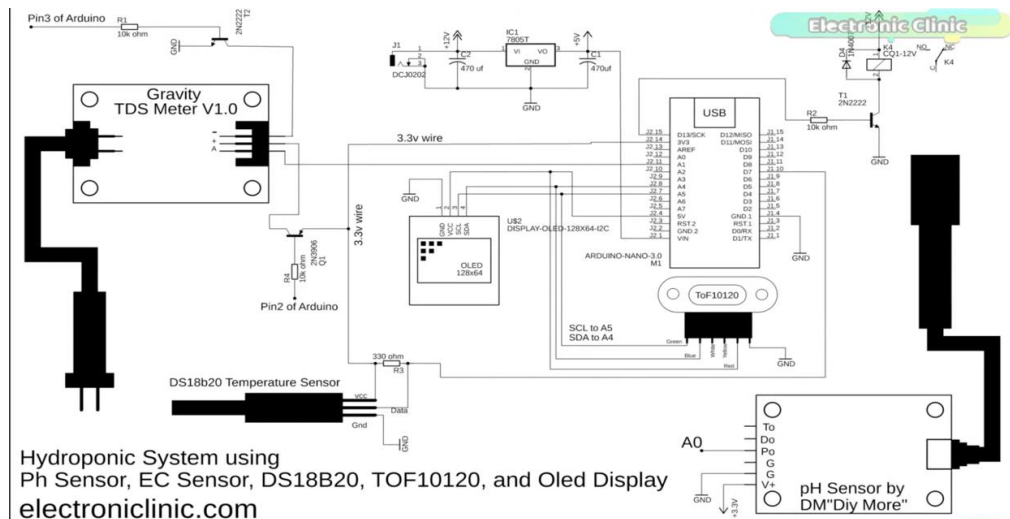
Pin3 of Arduino
R1
10k ohm
2N2222
T2
GND
J1
DCJ0202
+12V
C2
470 uf
IC1
7805T
VI
VO
GND
+5V
C1
470uf
GND
Electronic Clinic
D4
1N4007
K4
CQ1-12V
NO
NC
K4
Gravity
TDS Meter V1.0
-
+
A
3.3v wire
USB
J2 15
J2 14
J2 13
J2 12
J2 11
J2 10
J2 9
J2 8
J2 7
J2 6
J2 5
J2 4
J2 3
J2 2
J2 1
D13/SCK
3V3
AREF
A0
A1
A2
A3
A4
A5
A6
A7
5V
RST.2
GND 2
VIN
D12/MISO
D11/MOSI
D10
D9
D8
D7
D6
D5
D4
D3
D2
GND.1
RST.1
D0/RX
D1/TX
J1 15
J1 14
J1 13
J1 12
J1 11
J1 10
J1 9
J1 8
J1 7
J1 6
J1 5
J1 4
J1 3
J1 2
J1 1
R2
10k ohm
T1
2N2222
GND
GND
GND
VCC
SCL
SDA
U$2
DISPLAY-OLED-128X64-I2C
OLED
128x64
3.3v wire
2N3906
Q1
R4
10k ohm
Pin2 of Arduino
ARDUINO-NANO-3.0
M1
GND
ToF10120
SCL to A5
SDA to A4
Green
Blue
White
Yellow
Red
GND
330 ohm
R3
DS18b20 Temperature Sensor
VCC
Data
Gnd
GND
To
Do
Po
G
G
V+
A0
GND
+3.3V
Hydroponic System using
Ph Sensor, EC Sensor, DS18B20, TOF10120, and Oled Display
electroniclinic.com
pH Sensor by
DM"Diy More"